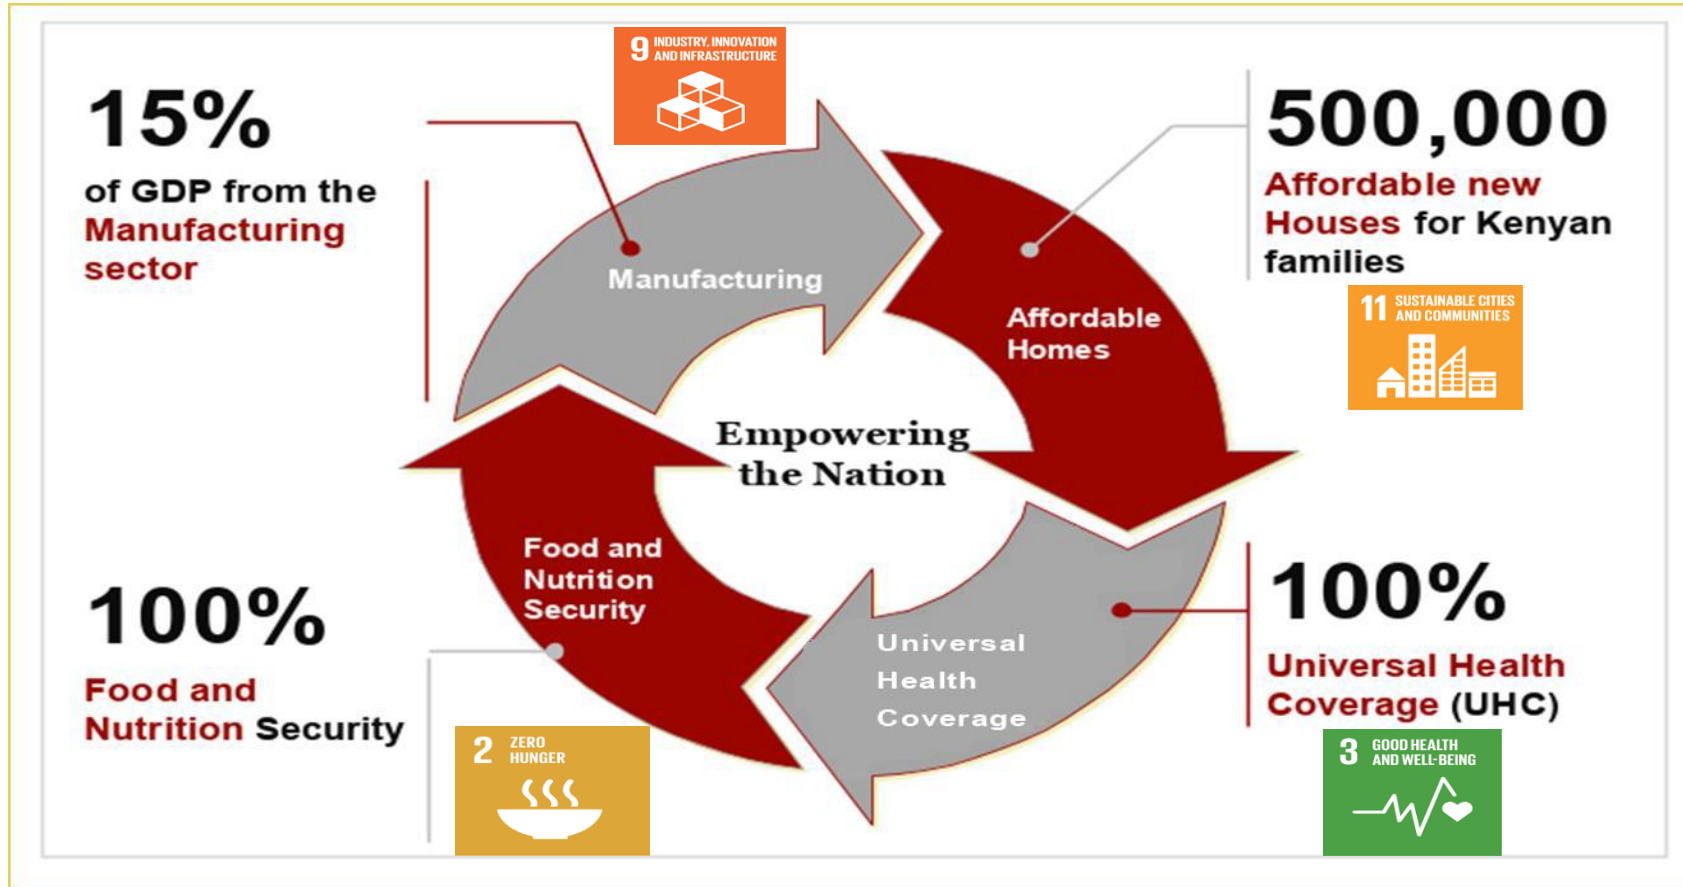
15%

of GDP from the Manufacturing sector

9 INDUSTRY, INNOVATION AND INFRASTRUCTURE

500,000

Affordable new Houses for Kenyan families

11 SUSTAINABLE CITIES AND COMMUNITIES

Manufacturing

Affordable Homes

Empowering the Nation

Food and Nutrition Security

Universal Health Coverage

100%

Food and Nutrition Security

2 ZERO HUNGER

100%

Universal Health Coverage (UHC)

3 GOOD HEALTH AND WELL-BEING